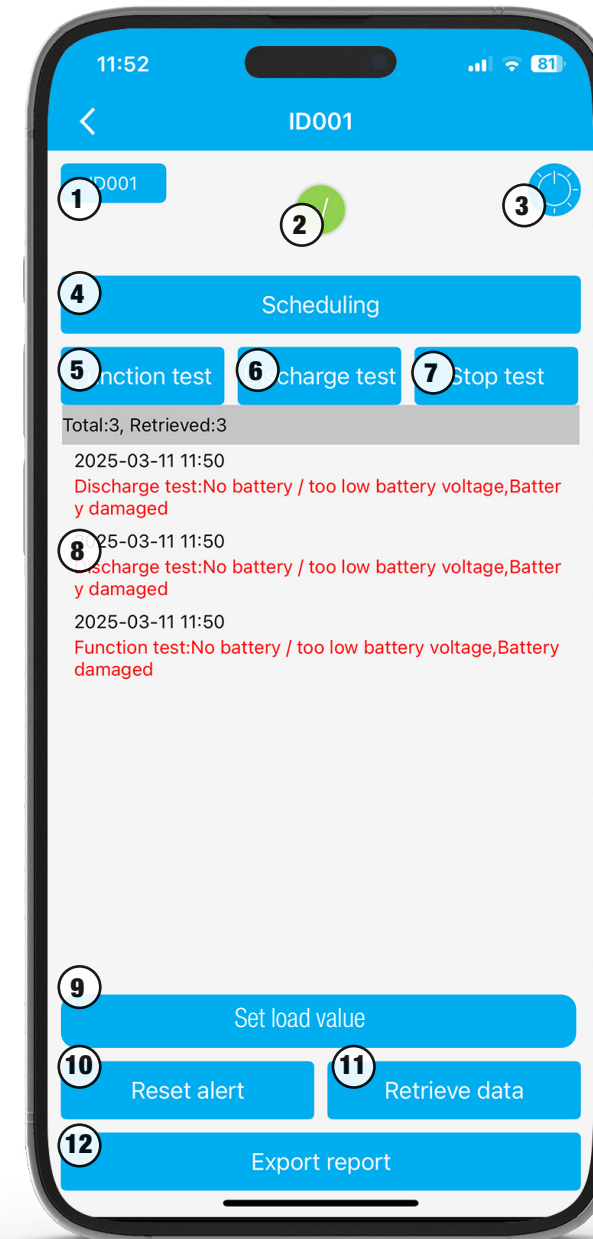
11:52

81

ID001

1 D001

2

3

4 Scheduling

5 nction test

6 charge test

7 Stop test

Total:3, Retrieved:3

2025-03-11 11:50
Discharge test:No battery / too low battery voltage,Battery damaged

8 25-03-11 11:50
ischarge test:No battery / too low battery voltage,Battery damaged

2025-03-11 11:50
Function test:No battery / too low battery voltage,Battery damaged

9

Set load value

10 Reset alert

11 Retrieve data

12 Export report